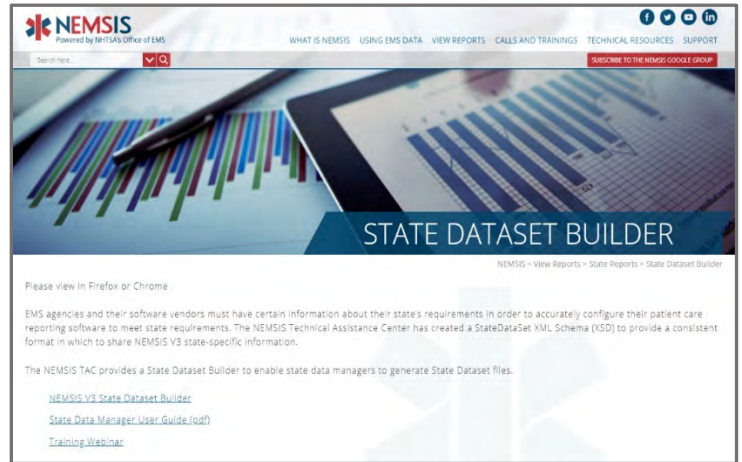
NEMSIS
Powered by NHTSA's Office of EMS

WHAT IS NEMSIS USING EMS DATA VIEW REPORTS CALLS AND TRAININGS TECHNICAL RESOURCES SUPPORT

Search here...

SUBSCRIBE TO THE NEMSIS GOOGLE GROUP

STATE DATASET BUILDER

NEMSIS > View Reports > State Reports > State Dataset Builder

Please view in Firefox or Chrome

EMS agencies and their software vendors must have certain information about their state's requirements in order to accurately configure their patient care reporting software to meet state requirements. The NEMSIS Technical Assistance Center has created a StateDataSet XML Schema (XSD) to provide a consistent format in which to share NEMSIS V3 state-specific information.

The NEMSIS TAC provides a State Dataset Builder to enable state data managers to generate State Dataset files.

NEMSIS V3 State Dataset Builder

State Data Manager User Guide (pdf)

Training Webinar